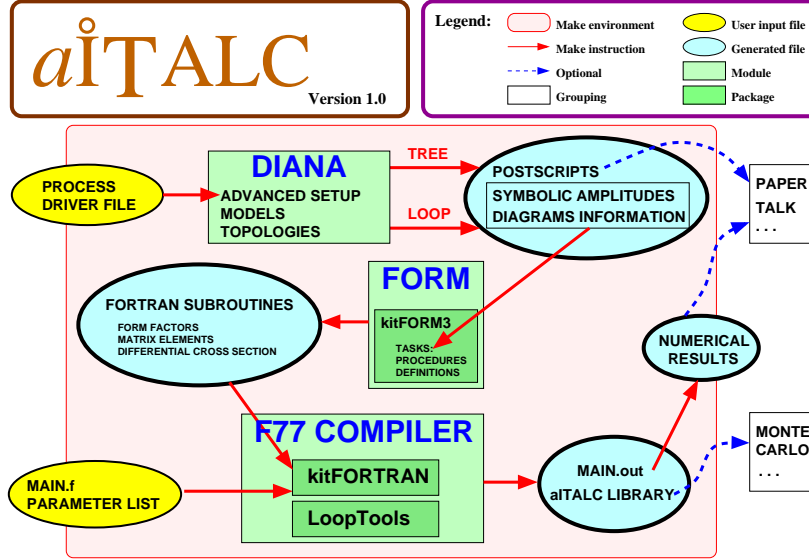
aITALC
Version 1.0

Legend:
Make environment
Make instruction
Optional
Grouping
User input file
Generated file
Module
Package

PROCESS DRIVER FILE

DIANA
ADVANCED SETUP
MODELS
TOPOLOGIES

TREE
LOOP

POSTSCRIPTS
SYMBOLIC AMPLITUDES
DIAGRAMS INFORMATION

PAPER
TALK
. . .

FORTRAN SUBROUTINES
FORM FACTORS
MATRIX ELEMENTS
DIFFERENTIAL CROSS SECTION

FORM
kitFORM3
TASKS:
PROCEDURES
DEFINITIONS

NUMERICAL RESULTS

F77 COMPILER
kitFORTRAN
LoopTools

MAIN.f
PARAMETER LIST

MAIN.out
aITALC LIBRARY

MONTE
CARLO
. . .